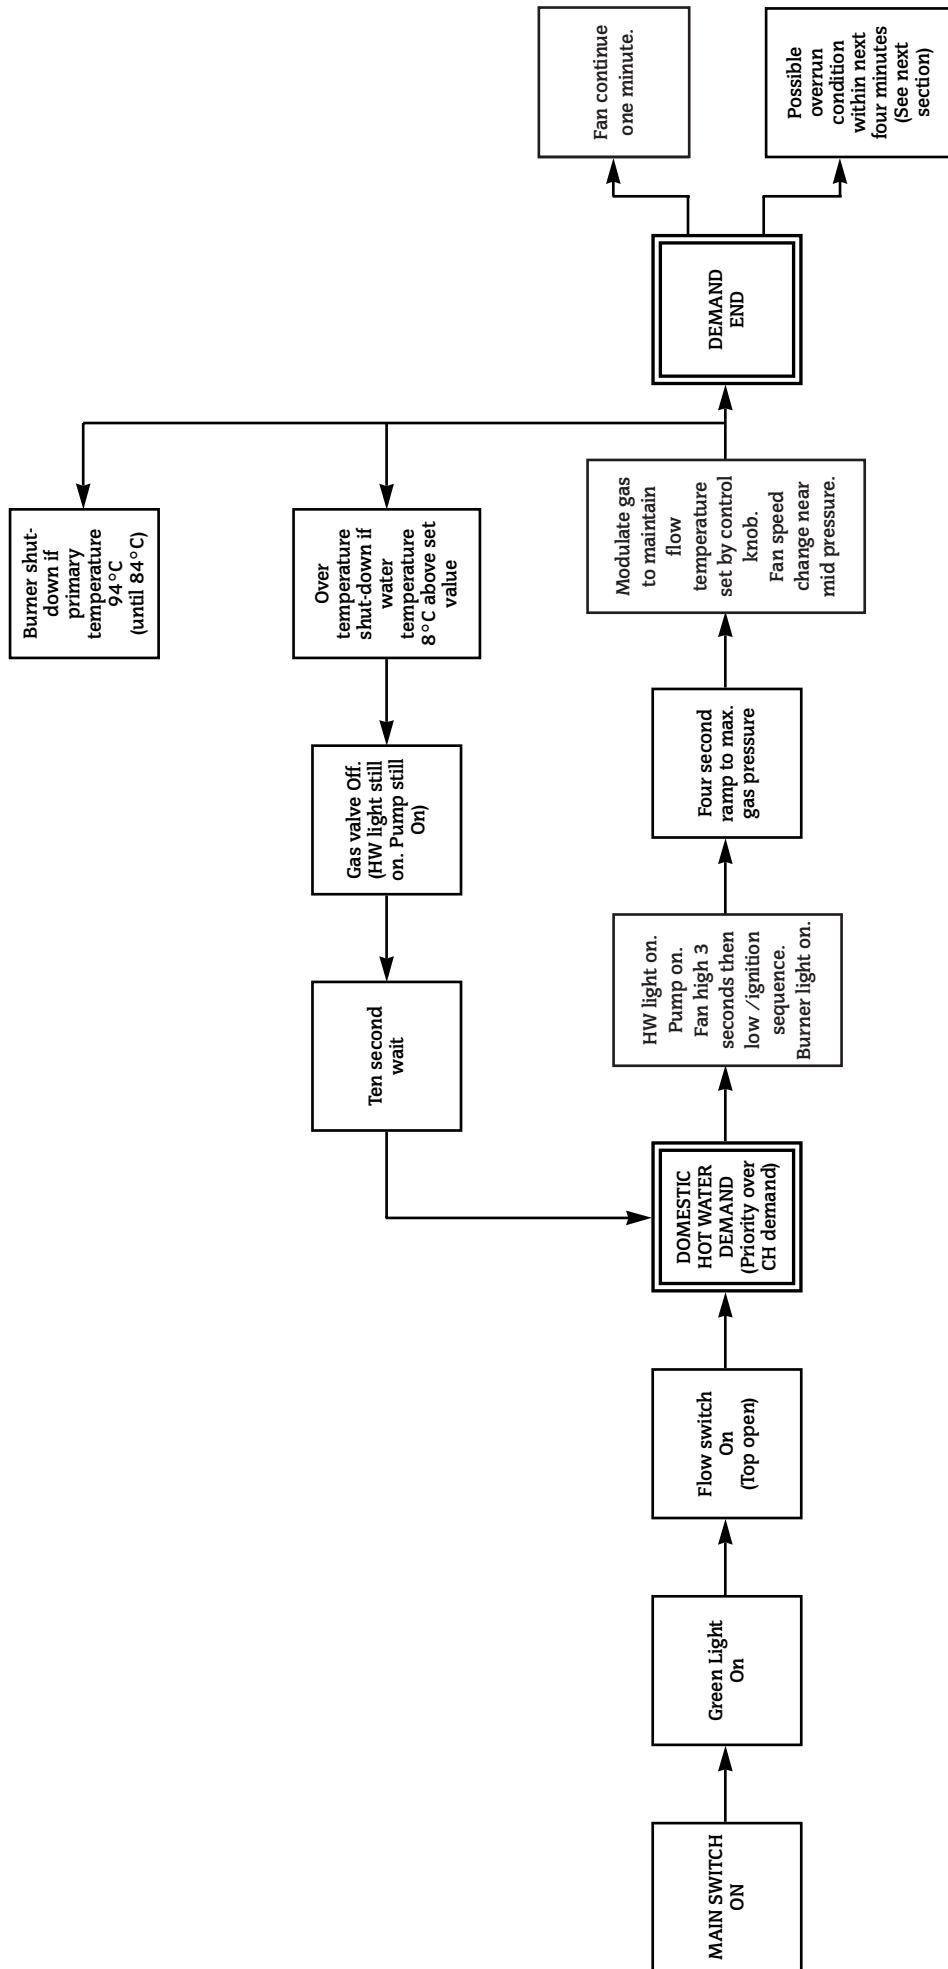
MAIN SWITCH ON

Green Light On

Flow switch On (Top open)

DOMESTIC HOT WATER DEMAND (Priority over CH demand)

HW light on. Pump on. Fan high 3 seconds then low /ignition sequence. Burner light on.

Four second ramp to max. gas pressure

Modulate gas to maintain flow temperature set by control knob. Fan speed change near mid pressure.

DEMAND END

Fan continue one minute.

Possible overrun condition within next four minutes (See next section)

Burner shut-down if primary temperature 94°C (until 84°C)

Over temperature shut-down if water temperature 8°C above set value

Gas valve Off. (HW light still on. Pump still On)

Ten second wait